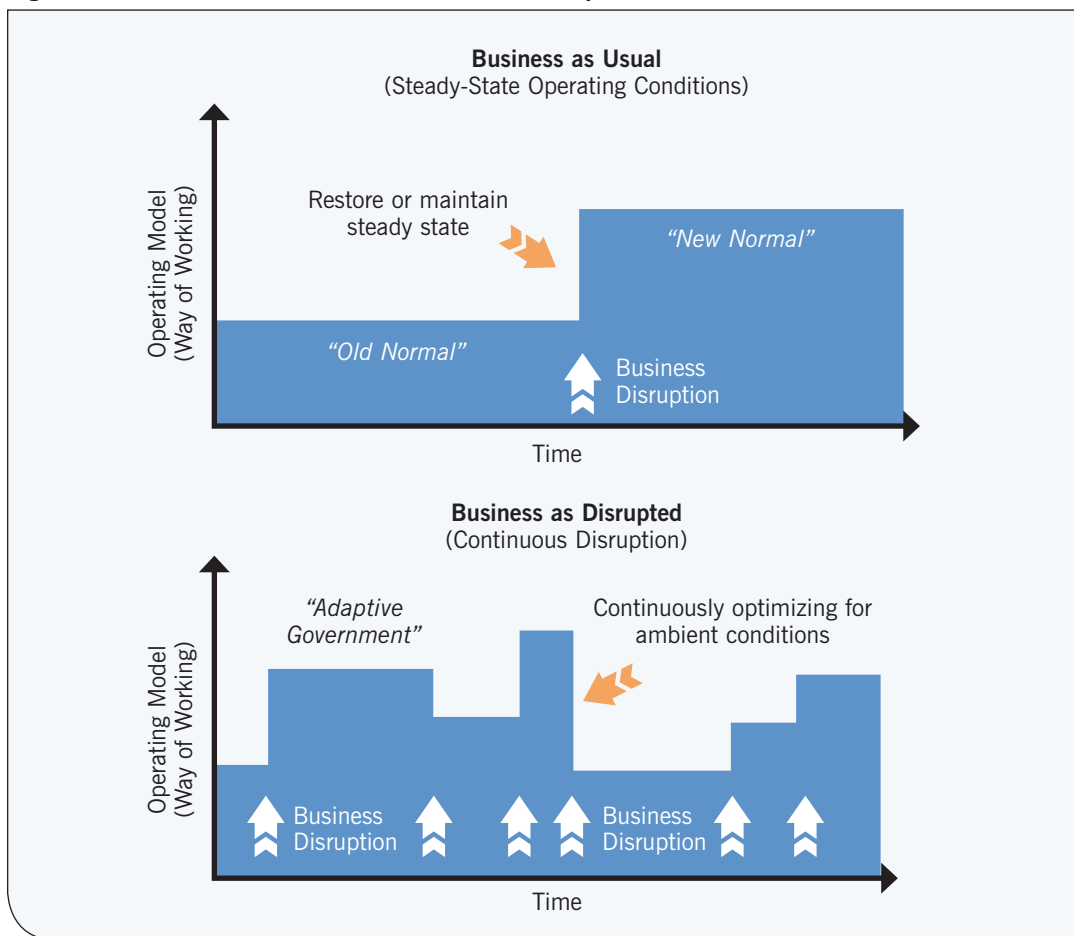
Business as Usual
(Steady-State Operating Conditions)

Operating Model
(Way of Working)

Restore or maintain steady state

"New Normal"

"Old Normal"

Business Disruption

Time

Business as Disrupted
(Continuous Disruption)

Operating Model
(Way of Working)

"Adaptive Government"

Continuously optimizing for ambient conditions

Business Disruption

Business Disruption

Time